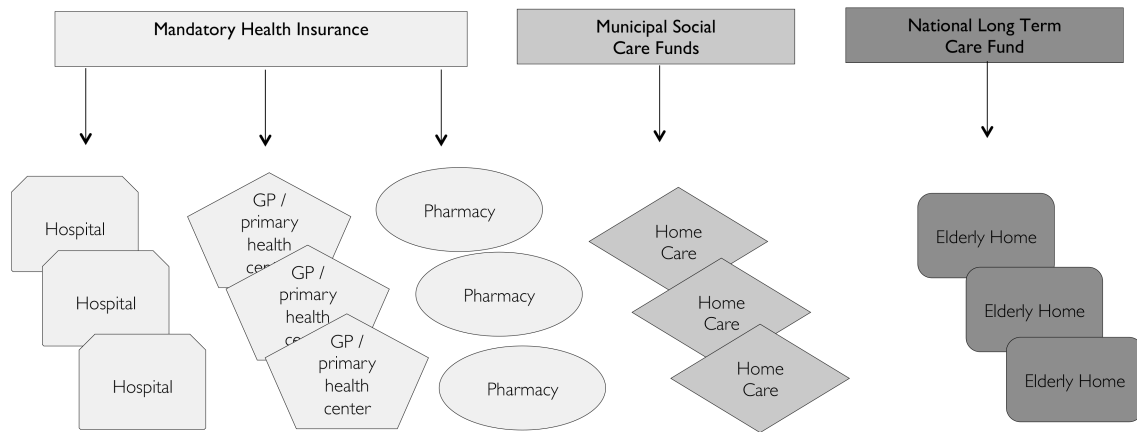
Mandatory Health Insurance

Municipal Social Care Funds

National Long Term Care Fund

Hospital

Hospital

Hospital

GP / primary health cent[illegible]

GP / primary health ce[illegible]

GP / primary health center

Pharmacy

Pharmacy

Pharmacy

Home Care

Home Care

Home Care

Elderly Home

Elderly Home

Elderly Home